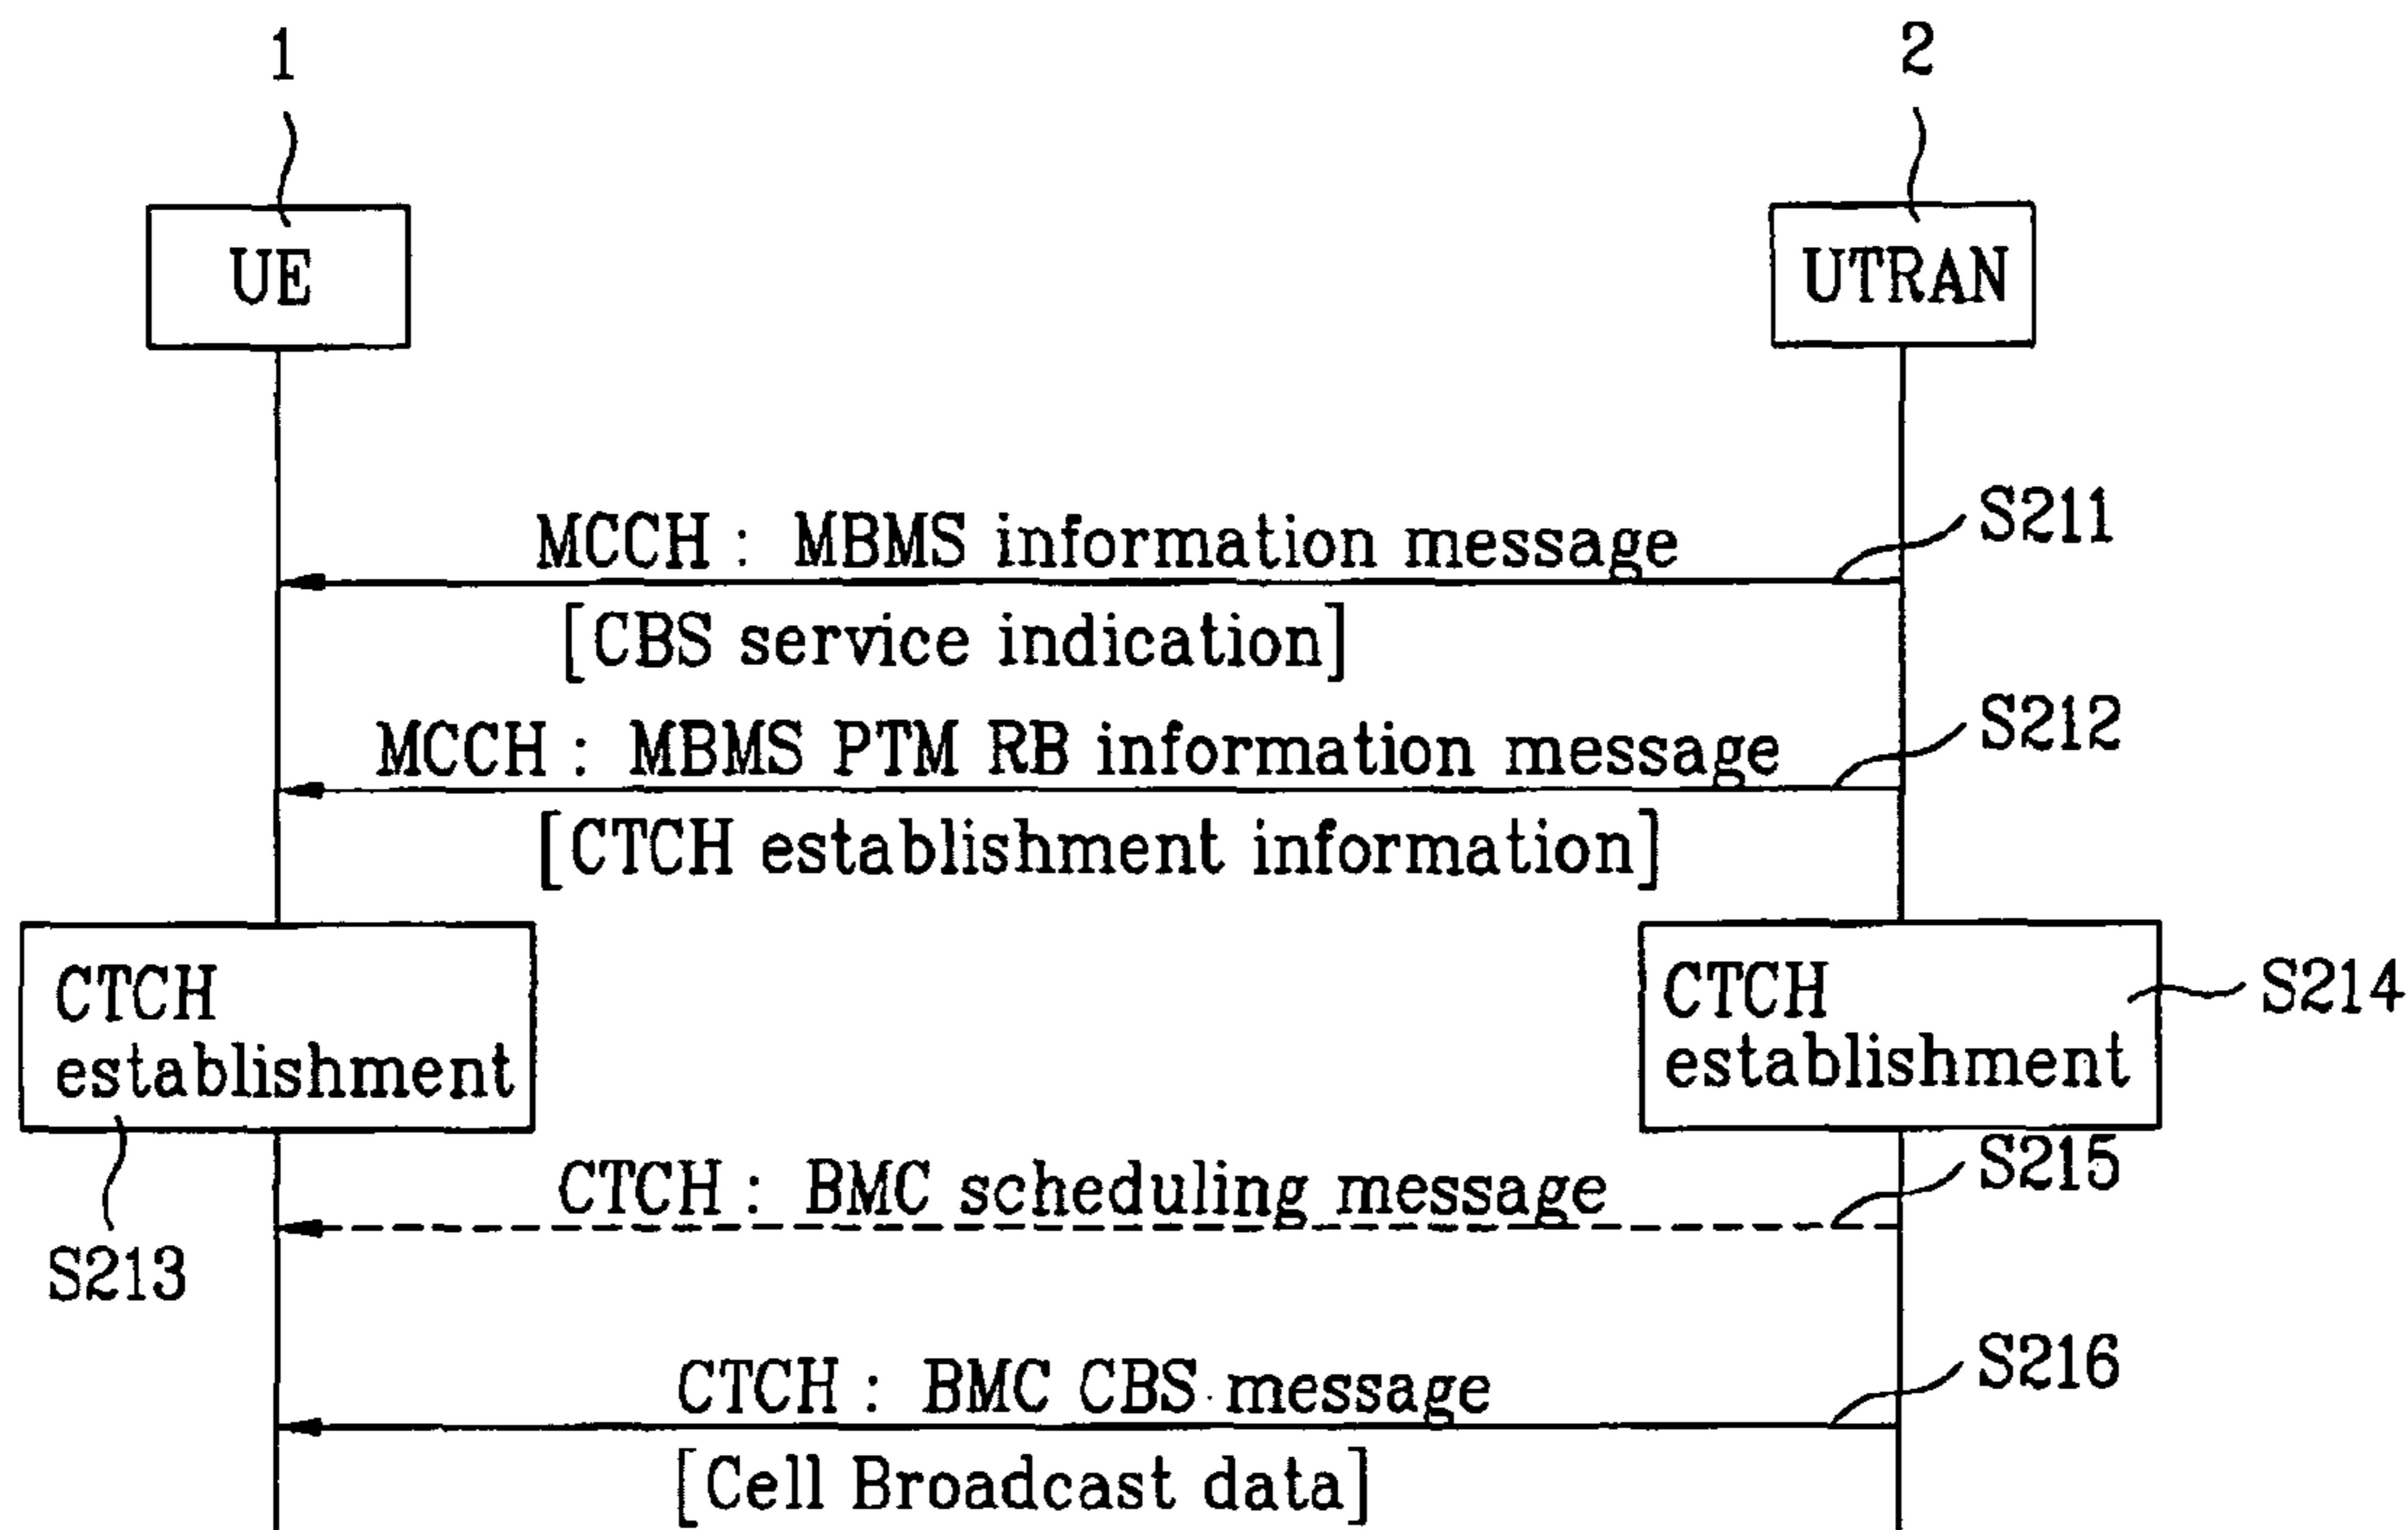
1

2

UE

UTRAN

S211

MCCH : MBMS information message

[CBS service indication]

S212

MCCH : MBMS PTM RB information message

[CTCH establishment information]

CTCH establishment

CTCH establishment

S214

S215

CTCH : BMC scheduling message

S213

S216

CTCH : BMC CBS message

[Cell Broadcast data]